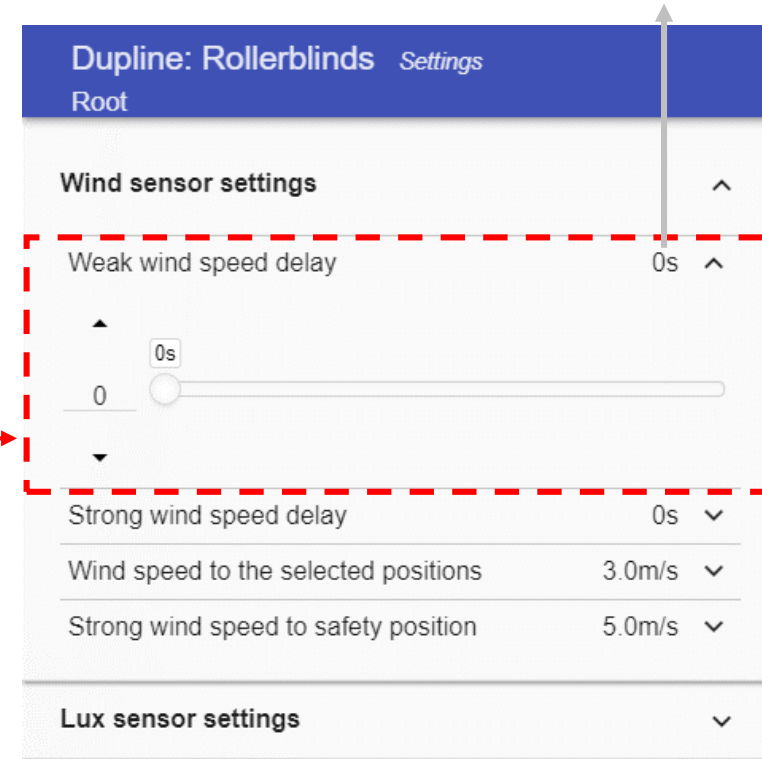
Dupline: Rollerblinds Settings
Root

Wind sensor settings

Weak wind speed delay 0s

0s

0

Strong wind speed delay 0s

Wind speed to the selected positions 3.0m/s

Strong wind speed to safety position 5.0m/s

Lux sensor settings